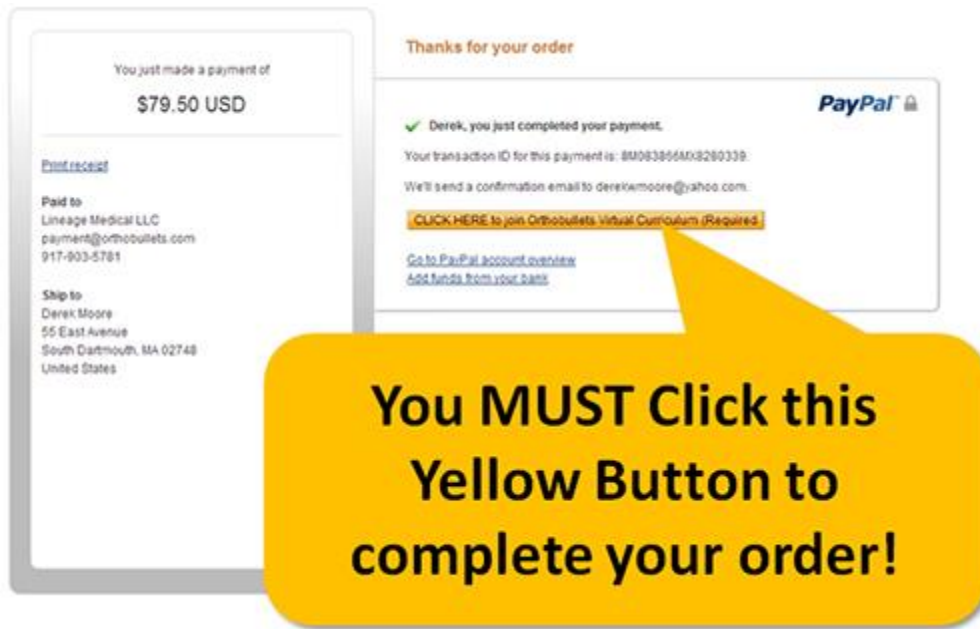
You just made a payment of

$79.50 USD

Print receipt

Paid to
Lineage Medical LLC
payment@orthobullets.com
917-903-5781

Ship to
Derek Moore
55 East Avenue
South Dartmouth, MA 02748
United States

Thanks for your order

PayPal

Derek, you just completed your payment.

Your transaction ID for this payment is: 8M083856MX8280339.

We'll send a confirmation email to derekwmoore@yahoo.com.

CLICK HERE to join Orthobullets Virtual Curriculum (Required)

Go to PayPal account overview
Add funds from your bank

You MUST Click this Yellow Button to complete your order!